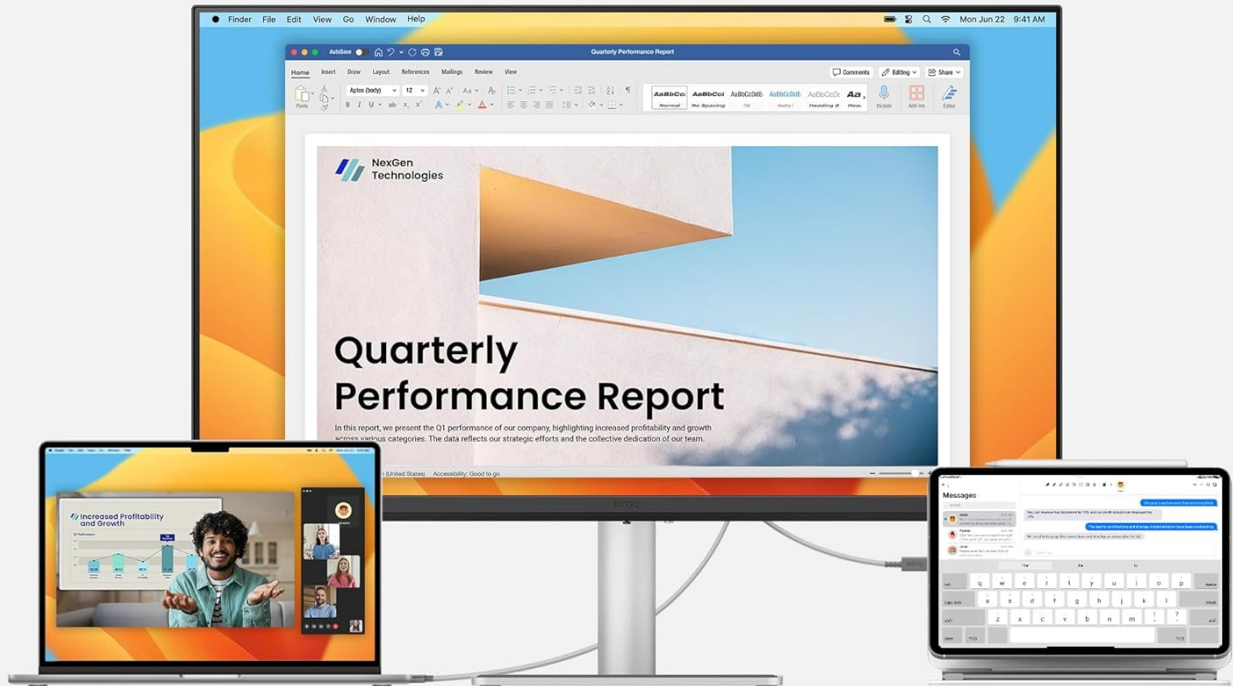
Finder File Edit View Go Window Help

Mon Jun 22 9:41 AM

AutoSave

Quarterly Performance Report

Home Insert Draw Layout References Mailings Review View

Comments Editing Share

Aptos (body) 12

AaBbCcI Normal AaBbCcI No Spacing AaBbCcDdE Title AaBbCcDdE Heading 1 AaBbCcDc Heading 2 Aa

Paste Dictate Add-ins Editor

NexGen Technologies

Quarterly Performance Report

In this report, we present the Q1 performance of our company, highlighting increased profitability and growth across various categories. The data reflects our strategic efforts and the collective dedication of our team.

(United States) Accessibility: Good to go

Increased Profitability and Growth

Messages

q w e r t y u i o p
a s d f g h j k l
z x c v b n m